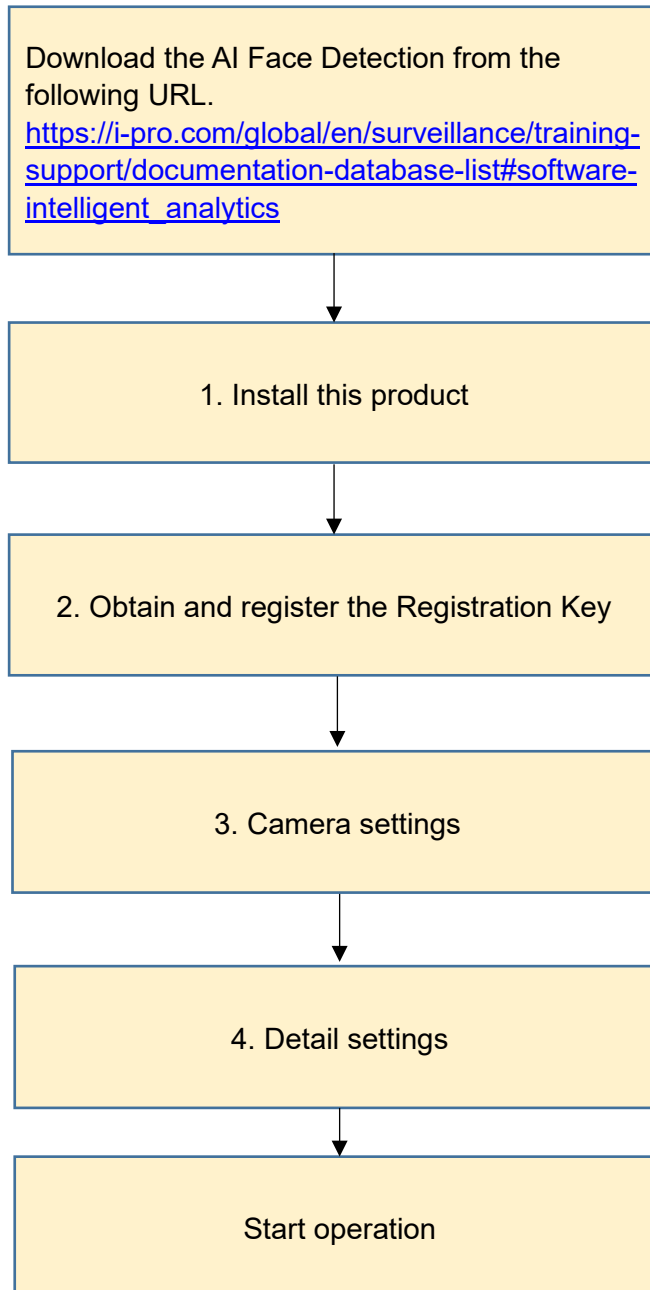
Download the AI Face Detection from the following URL.
https://i-pro.com/global/en/surveillance/training-support/documentation-database-list#software-intelligent_analytics

1. Install this product

2. Obtain and register the Registration Key

3. Camera settings

4. Detail settings

Start operation